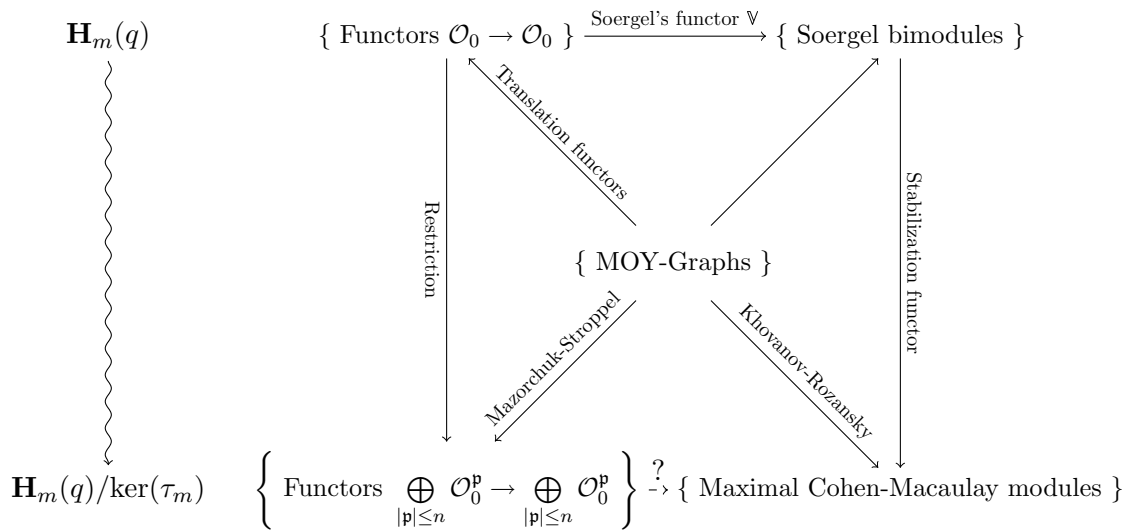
$\mathbf{H}_m(q)$

{ Functors $\mathcal{O}_0 \to \mathcal{O}_0$ }

Soergel's functor $\mathbb{V}$

{ Soergel bimodules }

Translation functors

Restriction

Stabilization functor

{ MOY-Graphs }

Mazorchuk-Stroppel

Khovanov-Rozansky

$\mathbf{H}_m(q)/\ker(\tau_m)$

$\left\{ \text{Functors } \bigoplus_{|\mathfrak{p}|\leq n} \mathcal{O}_0^{\mathfrak{p}} \to \bigoplus_{|\mathfrak{p}|\leq n} \mathcal{O}_0^{\mathfrak{p}} \right\}$

?

{ Maximal Cohen-Macaulay modules }